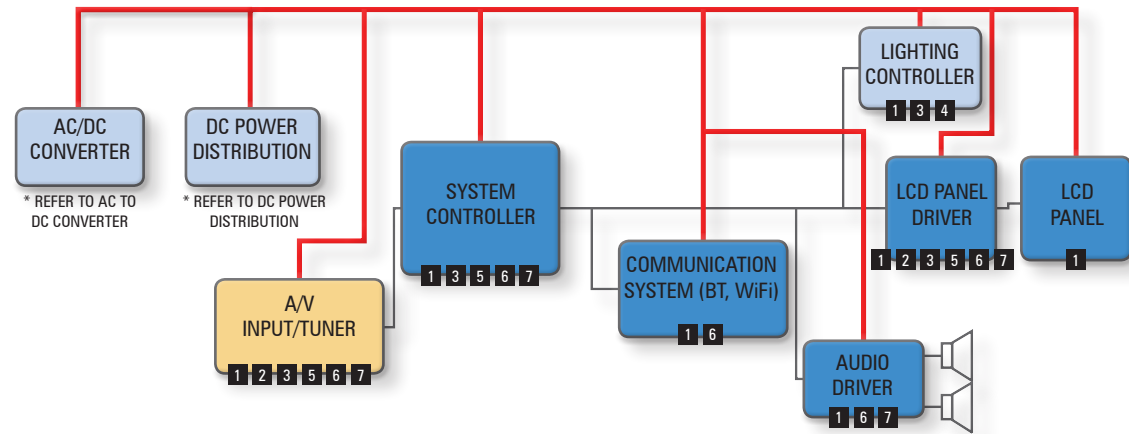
AC/DC CONVERTER

* REFER TO AC TO DC CONVERTER

DC POWER DISTRIBUTION

* REFER TO DC POWER DISTRIBUTION

LIGHTING CONTROLLER

1 3 4

SYSTEM CONTROLLER

1 3 5 6 7

LCD PANEL DRIVER

1 2 3 5 6 7

LCD PANEL

1

A/V INPUT/TUNER

1 2 3 5 6 7

COMMUNICATION SYSTEM (BT, WiFi)

1 6

AUDIO DRIVER

1 6 7